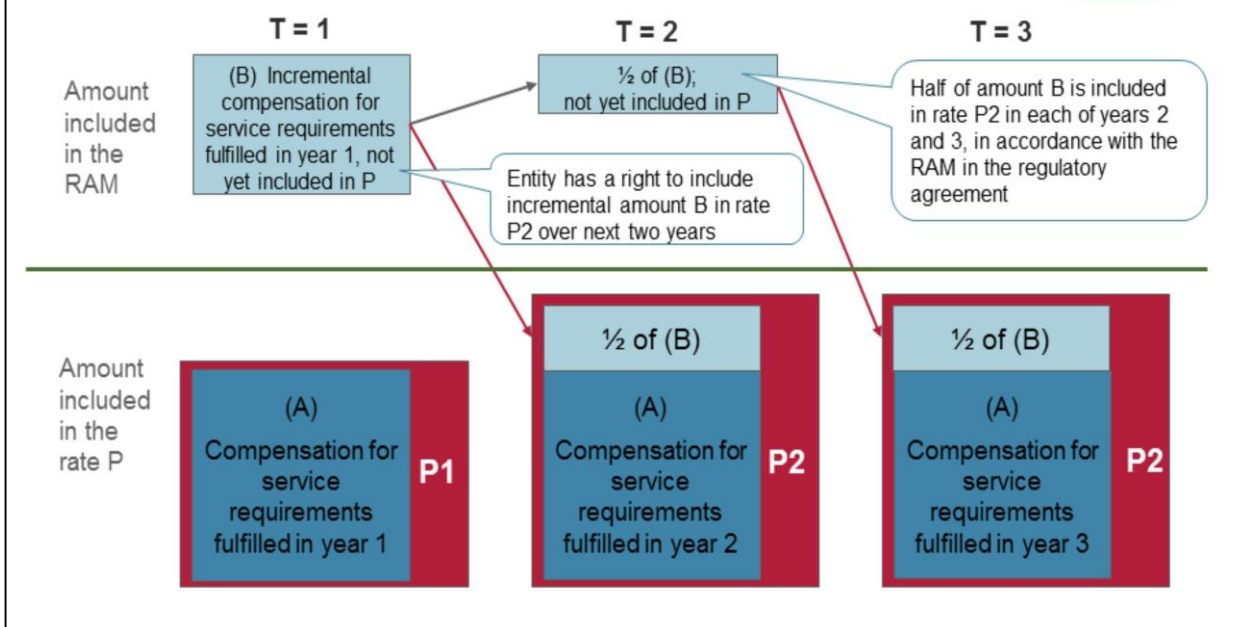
T = 1

T = 2

T = 3

Amount included in the RAM

(B) Incremental compensation for service requirements fulfilled in year 1, not yet included in P

½ of (B); not yet included in P

Half of amount B is included in rate P2 in each of years 2 and 3, in accordance with the RAM in the regulatory agreement

Entity has a right to include incremental amount B in rate P2 over next two years

Amount included in the rate P

(A) Compensation for service requirements fulfilled in year 1

P1

½ of (B)

(A) Compensation for service requirements fulfilled in year 2

P2

½ of (B)

(A) Compensation for service requirements fulfilled in year 3

P2